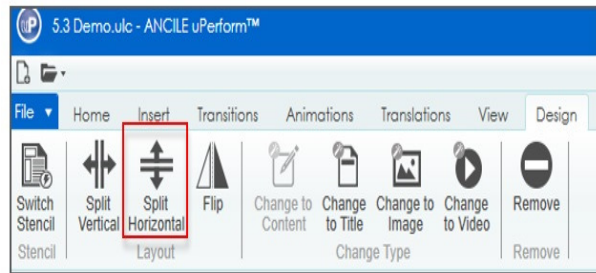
5.3 Demo.ulc - ANCILE uPerform™

File ▾ Home Insert Transitions Animations Translations View Design

Switch Stencil
Stencil

Split Vertical
Split Horizontal
Flip
Layout

Change to Content
Change to Title
Change to Image
Change to Video
Change Type

Remove
Remove